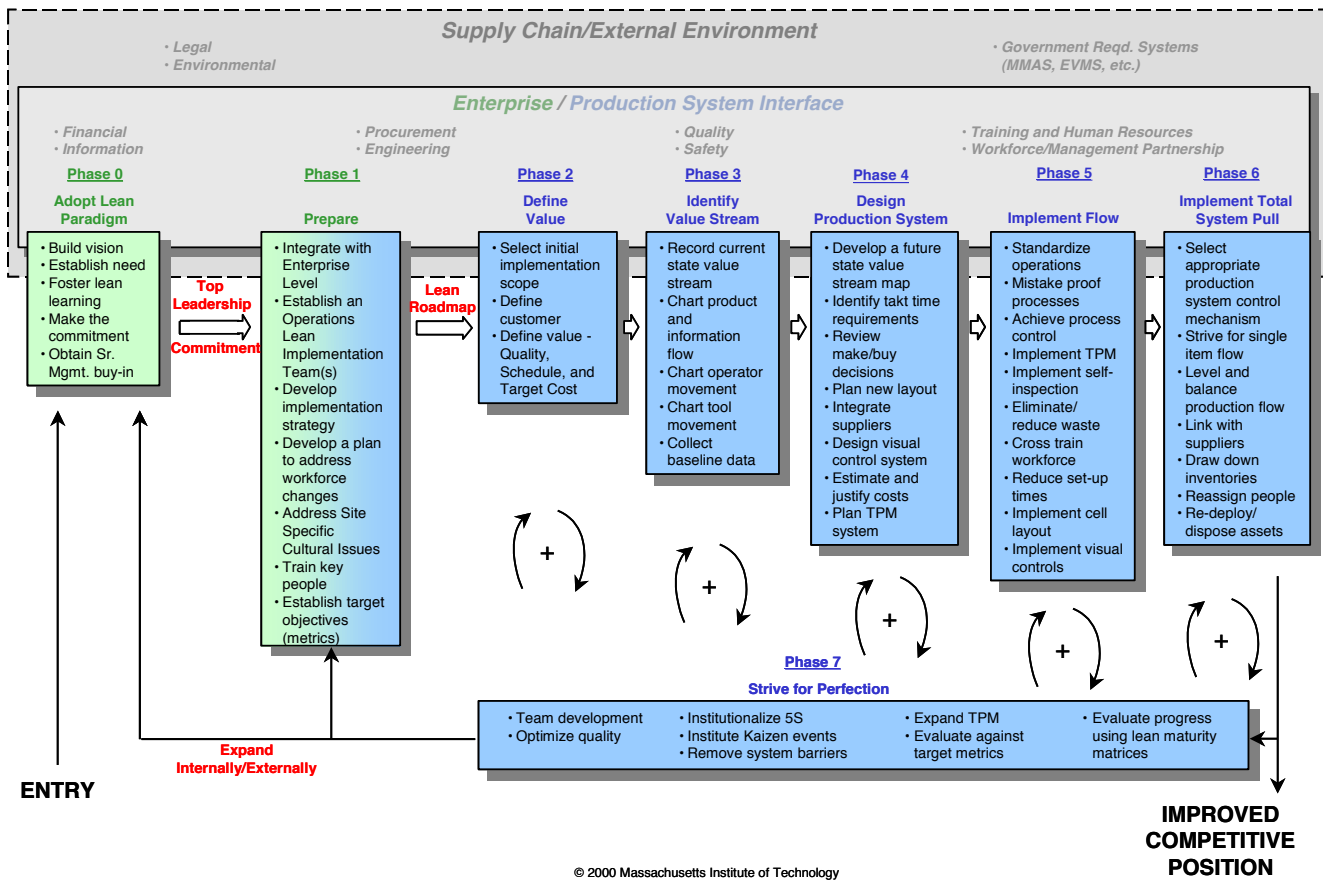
Supply Chain/External Environment

• Legal
• Environmental

• Government Reqd. Systems (MMAS, EVMS, etc.)

Enterprise / Production System Interface

• Financial
• Information

• Procurement
• Engineering

• Quality
• Safety

• Training and Human Resources
• Workforce/Management Partnership

Phase 0
Adopt Lean Paradigm
• Build vision
• Establish need
• Foster lean learning
• Make the commitment
• Obtain Sr. Mgmt. buy-in

Top Leadership Commitment

Phase 1
Prepare
• Integrate with Enterprise Level
• Establish an Operations Lean Implementation Team(s)
• Develop implementation strategy
• Develop a plan to address workforce changes
• Address Site Specific Cultural Issues
• Train key people
• Establish target objectives (metrics)

Lean Roadmap

Phase 2
Define Value
• Select initial implementation scope
• Define customer
• Define value - Quality, Schedule, and Target Cost

Phase 3
Identify Value Stream
• Record current state value stream
• Chart product and information flow
• Chart operator movement
• Chart tool movement
• Collect baseline data

Phase 4
Design Production System
• Develop a future state value stream map
• Identify takt time requirements
• Review make/buy decisions
• Plan new layout
• Integrate suppliers
• Design visual control system
• Estimate and justify costs
• Plan TPM system

Phase 5
Implement Flow
• Standardize operations
• Mistake proof processes
• Achieve process control
• Implement TPM
• Implement self-inspection
• Eliminate/ reduce waste
• Cross train workforce
• Reduce set-up times
• Implement cell layout
• Implement visual controls

Phase 6
Implement Total System Pull
• Select appropriate production system control mechanism
• Strive for single item flow
• Level and balance production flow
• Link with suppliers
• Draw down inventories
• Reassign people
• Re-deploy/ dispose assets

+
+
+
+
+

Phase 7
Strive for Perfection
• Team development
• Optimize quality
• Institutionalize 5S
• Institute Kaizen events
• Remove system barriers
• Expand TPM
• Evaluate against target metrics
• Evaluate progress using lean maturity matrices

Expand Internally/Externally

ENTRY

IMPROVED COMPETITIVE POSITION

© 2000 Massachusetts Institute of Technology